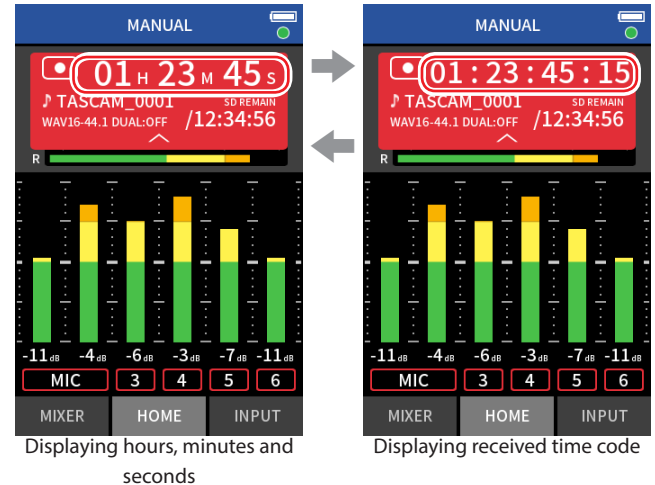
MANUAL

01 H 23 M 45 S

♪ TASCAM_0001

SD REMAIN

WAV16-44.1 DUAL:OFF

/12:34:56

R

-11dB -4dB -6dB -3dB -7dB -11dB

MIC 3 4 5 6

MIXER HOME INPUT

Displaying hours, minutes and seconds

MANUAL

01 : 23 : 45 : 15

♪ TASCAM_0001

SD REMAIN

WAV16-44.1 DUAL:OFF

/12:34:56

R

-11dB -4dB -6dB -3dB -7dB -11dB

MIC 3 4 5 6

MIXER HOME INPUT

Displaying received time code